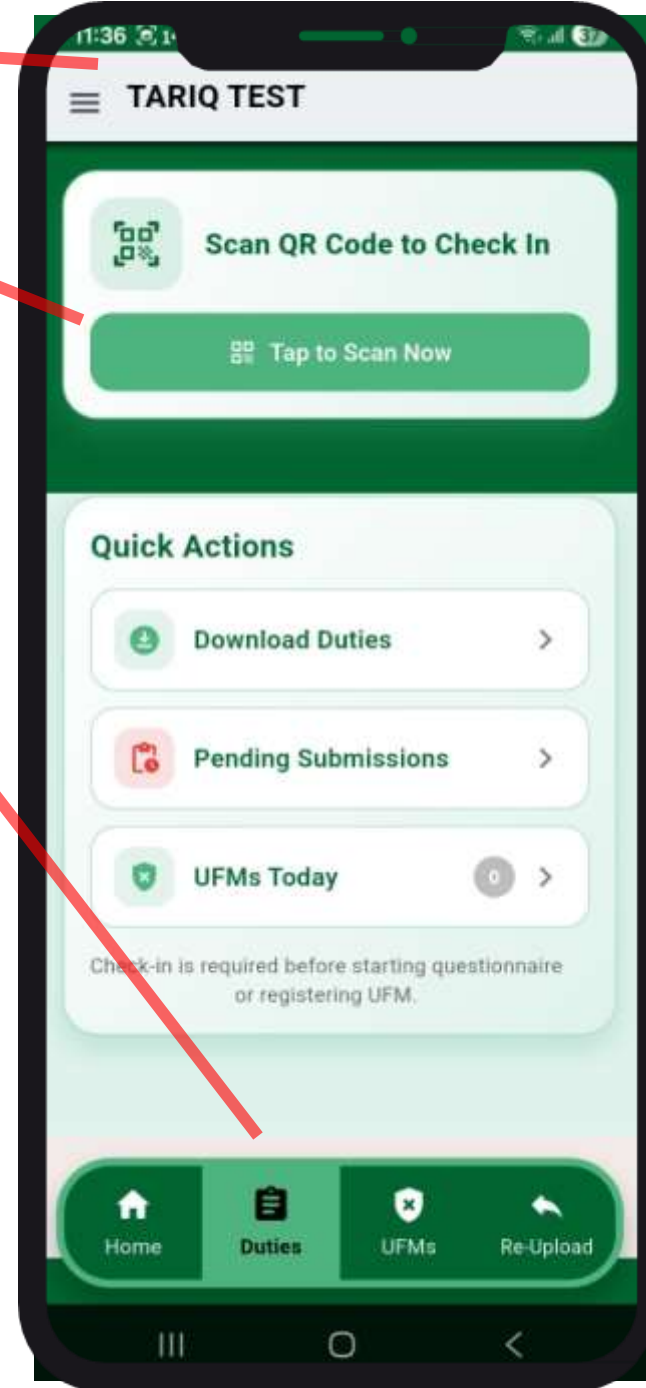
11:36

TARIQ TEST

Scan QR Code to Check In

Tap to Scan Now

Quick Actions

Download Duties

Pending Submissions

UFMs Today 0

Check-in is required before starting questionnaire or registering UFM.

Home Duties UFMs Re-Upload